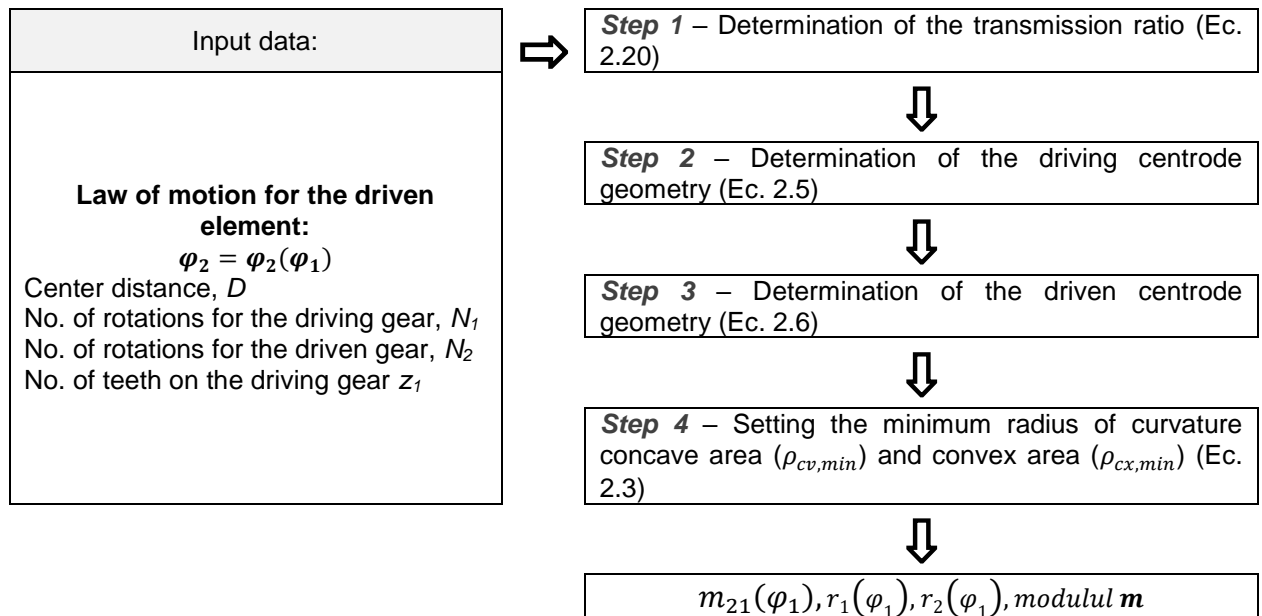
Input data:

**Law of motion for the driven element:**
$\boldsymbol{\varphi_2 = \varphi_2(\varphi_1)}$
Center distance, *D*
No. of rotations for the driving gear, $N_1$
No. of rotations for the driven gear, $N_2$
No. of teeth on the driving gear $z_1$

***Step 1*** – Determination of the transmission ratio (Ec. 2.20)

***Step 2*** – Determination of the driving centrode geometry (Ec. 2.5)

***Step 3*** – Determination of the driven centrode geometry (Ec. 2.6)

***Step 4*** – Setting the minimum radius of curvature concave area ($\rho_{cv,min}$) and convex area ($\rho_{cx,min}$) (Ec. 2.3)

$m_{21}(\varphi_1), r_1(\varphi_1), r_2(\varphi_1), modulul\ \boldsymbol{m}$